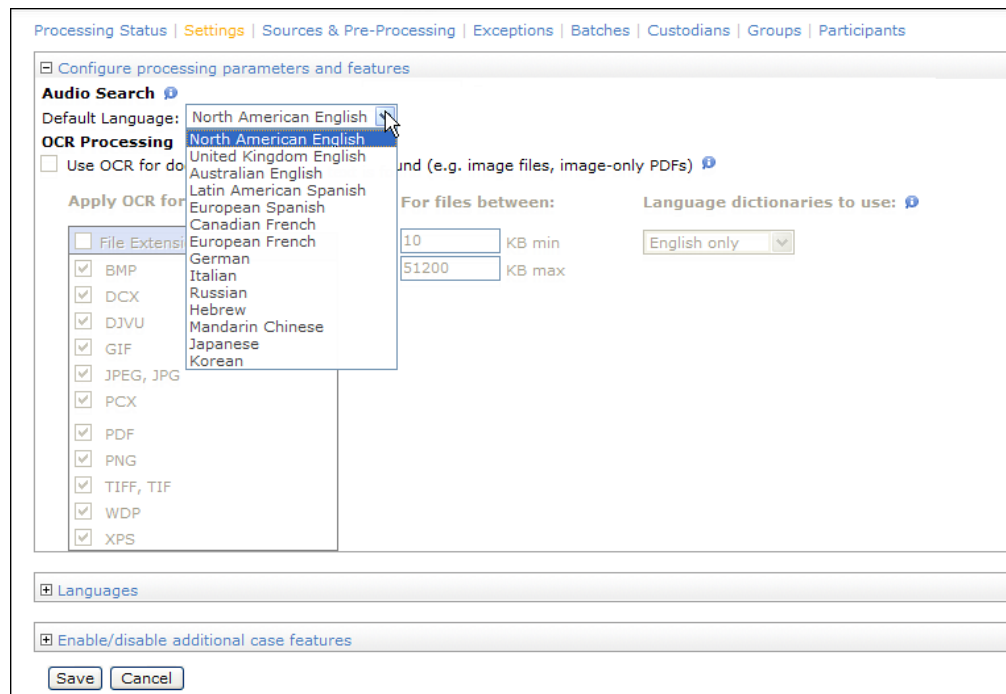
Processing Status | Settings | Sources & Pre-Processing | Exceptions | Batches | Custodians | Groups | Participants

⊟ Configure processing parameters and features

Audio Search

Default Language: North American English

OCR Processing

Use OCR for do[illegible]und (e.g. image files, image-only PDFs)

North American English
United Kingdom English
Australian English
Latin American Spanish
European Spanish
Canadian French
European French
German
Italian
Russian
Hebrew
Mandarin Chinese
Japanese
Korean

Apply OCR for

For files between:

Language dictionaries to use:

File Extensi

10 KB min

51200 KB max

English only

BMP
DCX
DJVU
GIF
JPEG, JPG
PCX
PDF
PNG
TIFF, TIF
WDP
XPS

⊞ Languages

⊞ Enable/disable additional case features

Save Cancel